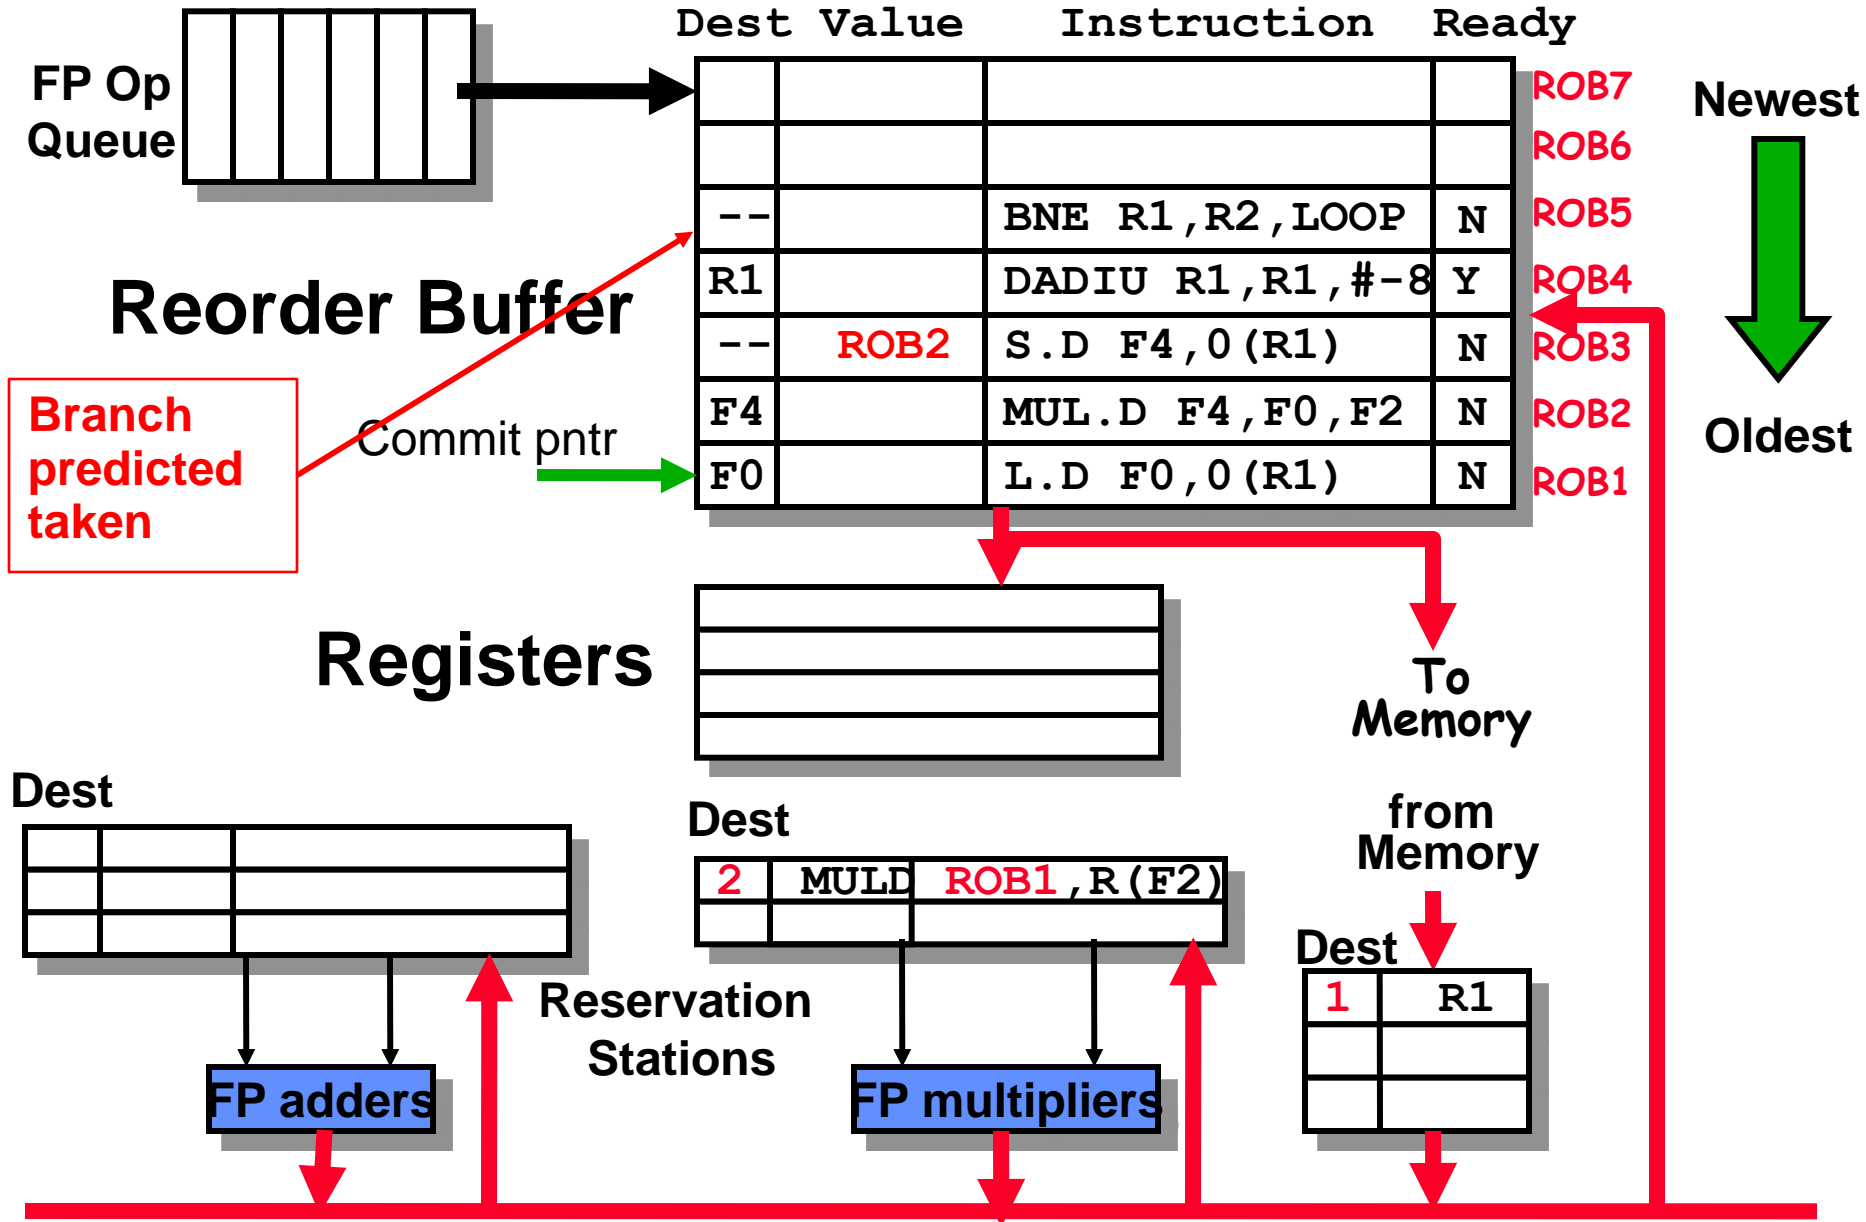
FP Op Queue

| Dest | Value | Instruction | Ready | |
|---|---|---|---|---|
| | | | | ROB7 |
| | | | | ROB6 |
| -- | | BNE R1,R2,LOOP | N | ROB5 |
| R1 | | DADIU R1,R1,#-8 | Y | ROB4 |
| -- | ROB2 | S.D F4,0(R1) | N | ROB3 |
| F4 | | MUL.D F4,F0,F2 | N | ROB2 |
| F0 | | L.D F0,0(R1) | N | ROB1 |

Newest

Oldest

Reorder Buffer

Branch predicted taken

Commit pntr

Registers

To Memory

from Memory

Dest

Dest

| 2 | MULD | ROB1,R(F2) |
|---|---|---|
| | | |

Dest

| 1 | R1 |
|---|---|
| | |
| | |

Reservation Stations

FP adders

FP multipliers